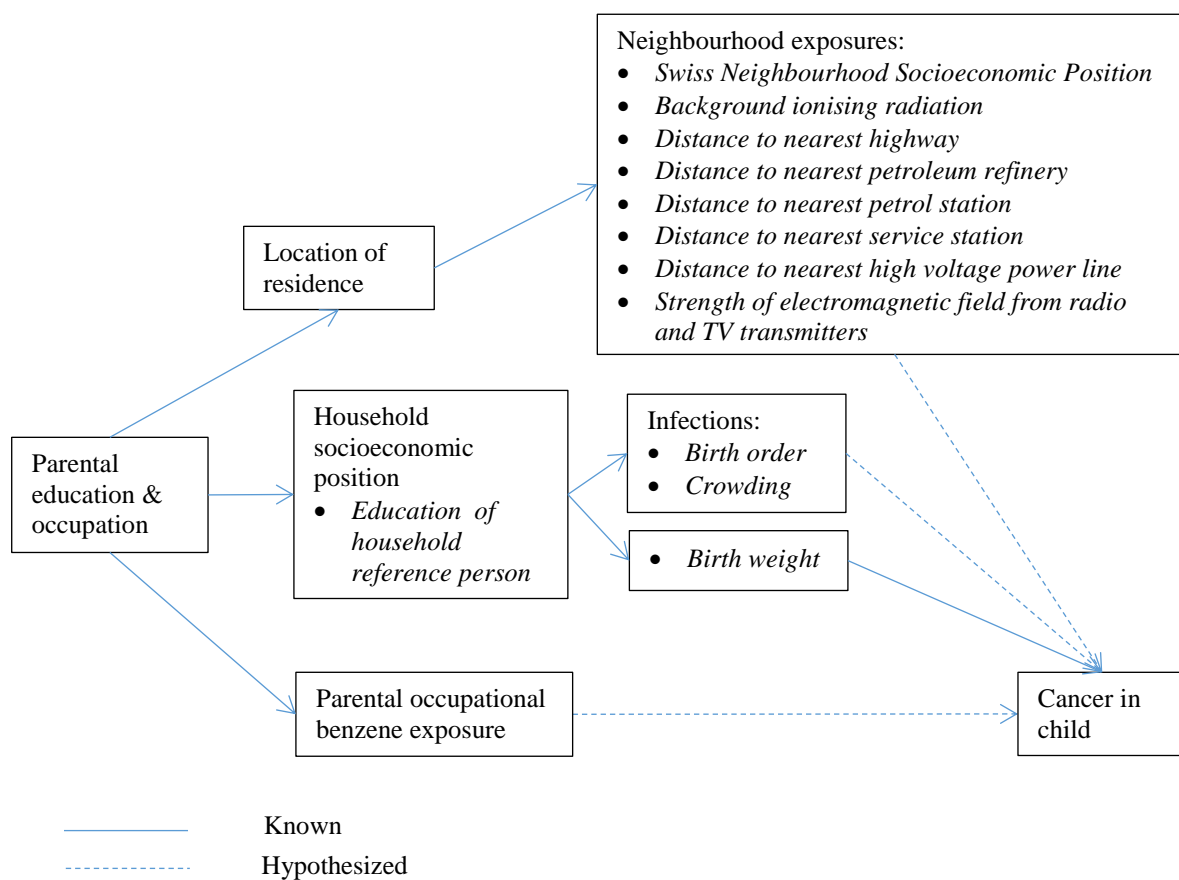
Neighbourhood exposures:
- Swiss Neighbourhood Socioeconomic Position
- Background ionising radiation
- Distance to nearest highway
- Distance to nearest petroleum refinery
- Distance to nearest petrol station
- Distance to nearest service station
- Distance to nearest high voltage power line
- Strength of electromagnetic field from radio and TV transmitters

Location of residence

Parental education & occupation

Household socioeconomic position
- Education of household reference person

Infections:
- Birth order
- Crowding

- Birth weight

Parental occupational benzene exposure

Cancer in child

Known

Hypothesized